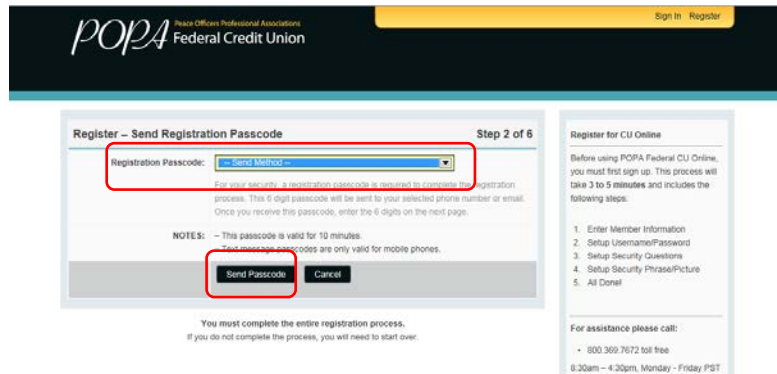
POPA Peace Officers Professional Associations Federal Credit Union

Sign In Register

Register – Send Registration Passcode

Step 2 of 6

Registration Passcode: -- Send Method --

For your security, a registration passcode is required to complete the registration process. This 6 digit passcode will be sent to your selected phone number or email. Once you receive this passcode, enter the 6 digits on the next page.

NOTES: – This passcode is valid for 10 minutes.
– Text message passcodes are only valid for mobile phones.

Send Passcode Cancel

You must complete the entire registration process.
If you do not complete the process, you will need to start over.

Register for CU Online

Before using POPA Federal CU Online, you must first sign up. This process will take 3 to 5 minutes and includes the following steps.

1. Enter Member Information
2. Setup Username/Password
3. Setup Security Questions
4. Setup Security Phrase/Picture
5. All Done!

For assistance please call:

• 800.369.7672 toll free

8:30am – 4:30pm, Monday - Friday PST